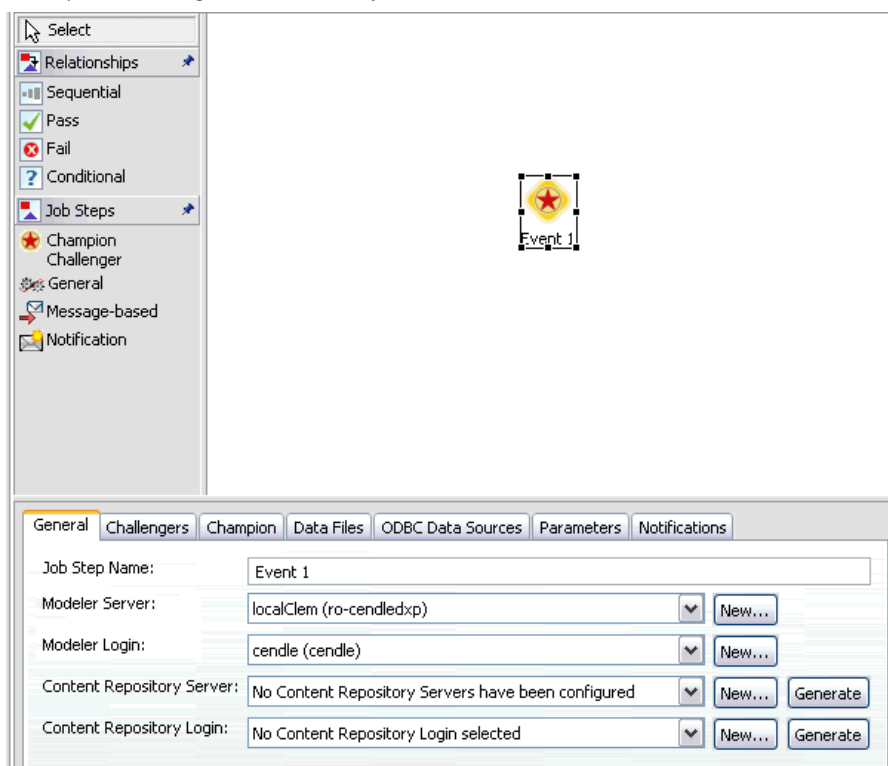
Select
Relationships
Sequential
Pass
Fail
Conditional
Job Steps
Champion Challenger
General
Message-based
Notification

Event 1

General | Challengers | Champion | Data Files | ODBC Data Sources | Parameters | Notifications

Job Step Name: Event 1
Modeler Server: localClem (ro-cendledxp) New...
Modeler Login: cendle (cendle) New...
Content Repository Server: No Content Repository Servers have been configured New... Generate
Content Repository Login: No Content Repository Login selected New... Generate